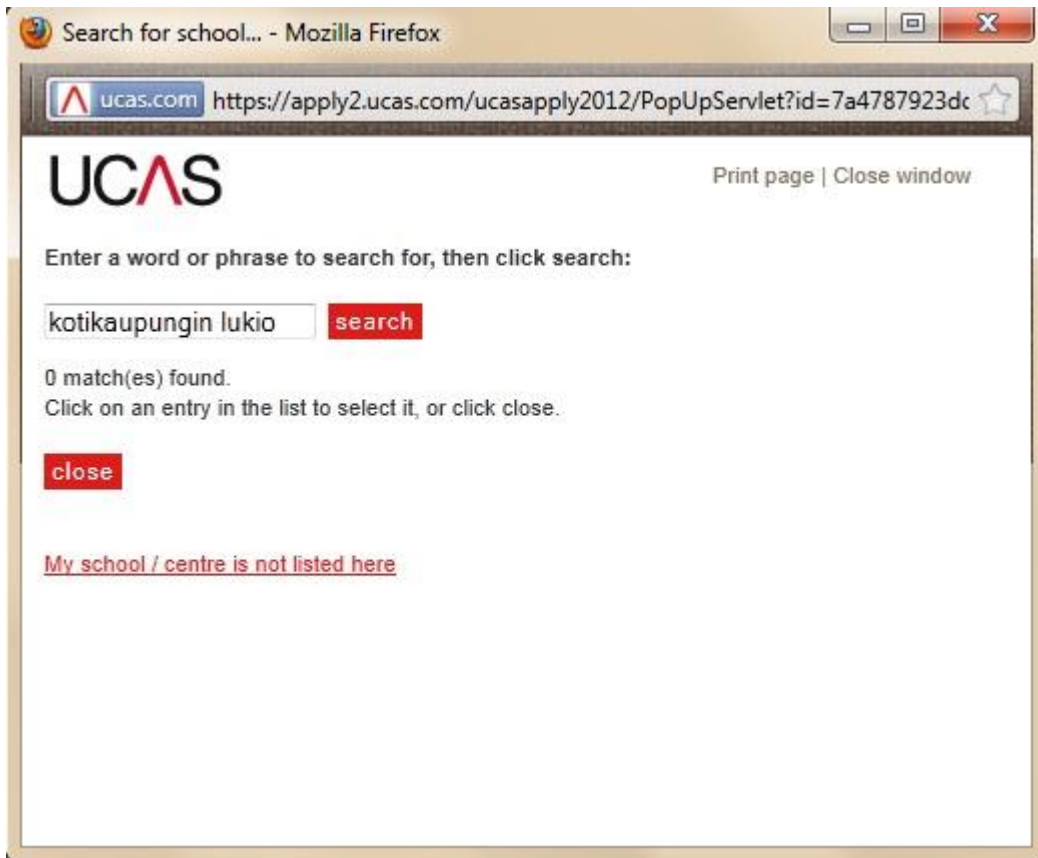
Search for school... - Mozilla Firefox

ucas.com https://apply2.ucas.com/ucasapply2012/PopUpServlet?id=7a4787923dc

UCAS

Print page | Close window

Enter a word or phrase to search for, then click search:

kotikaupungin lukio

search

0 match(es) found.
Click on an entry in the list to select it, or click close.

close

My school / centre is not listed here